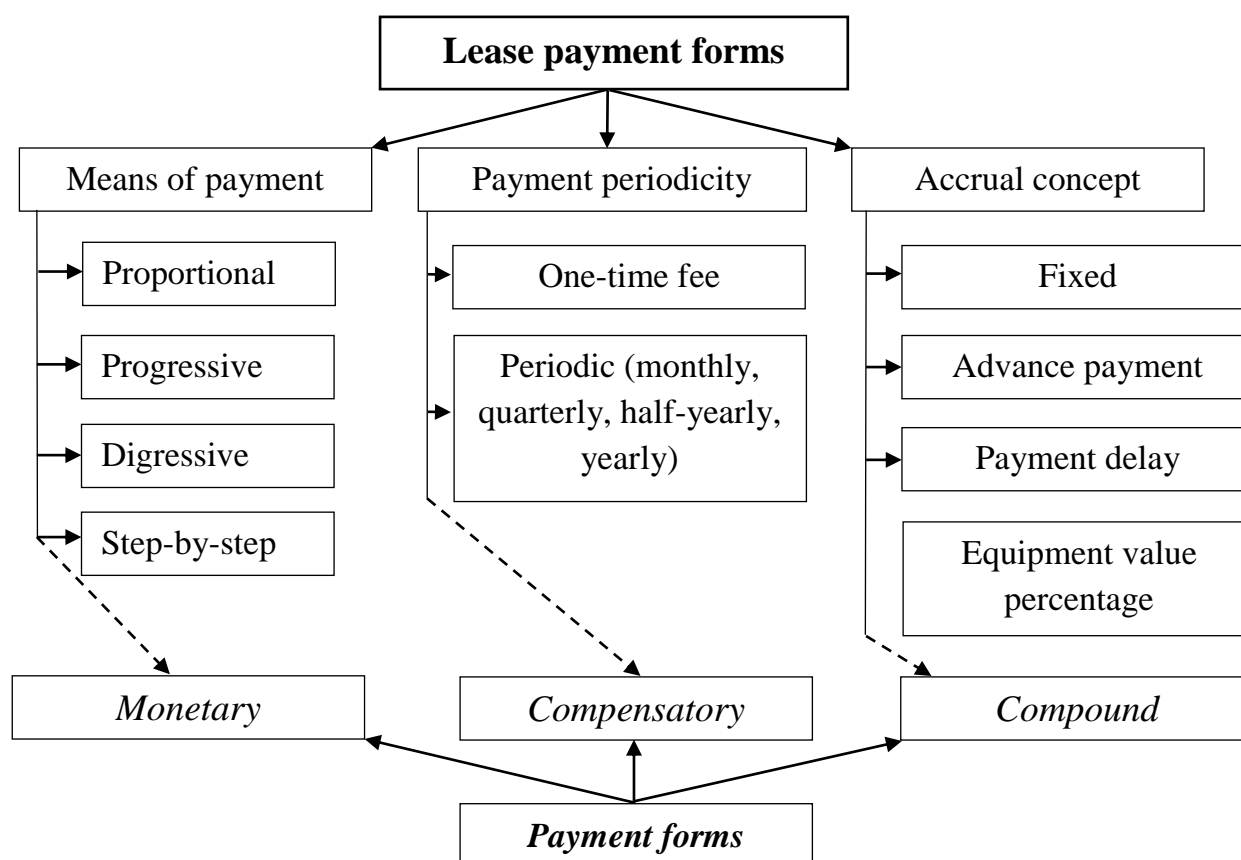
Lease payment forms

Means of payment

Proportional

Progressive

Digressive

Step-by-step

Payment periodicity

One-time fee

Periodic (monthly, quarterly, half-yearly, yearly)

Accrual concept

Fixed

Advance payment

Payment delay

Equipment value percentage

*Monetary*

*Compensatory*

*Compound*

***Payment forms***